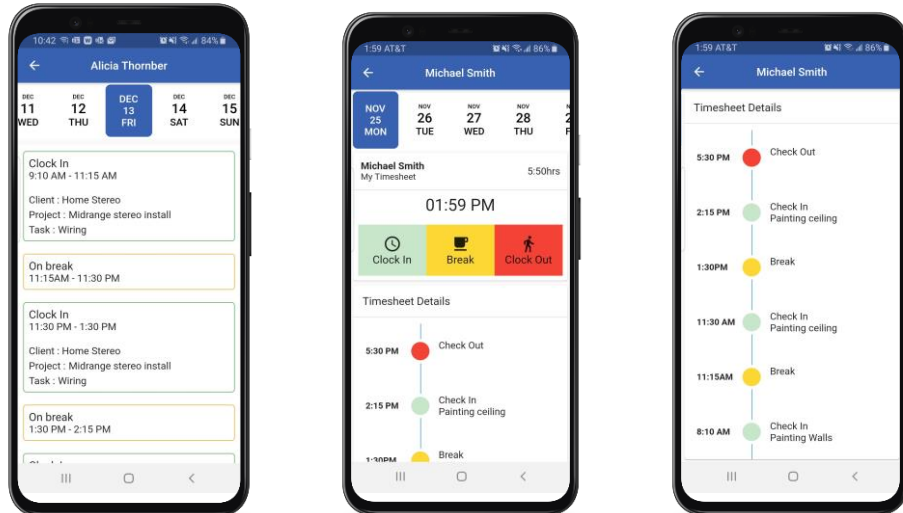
10:42 84%

Alicia Thornber

DEC 11 WED

DEC 12 THU

DEC 13 FRI

DEC 14 SAT

DEC 15 SUN

Clock In
9:10 AM - 11:15 AM

Client : Home Stereo
Project : Midrange stereo install
Task : Wiring

On break
11:15AM - 11:30 PM

Clock In
11:30 PM - 1:30 PM

Client : Home Stereo
Project : Midrange stereo install
Task : Wiring

On break
1:30 PM - 2:15 PM

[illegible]

1:59 AT&T 86%

Michael Smith

NOV 25 MON

NOV 26 TUE

NOV 27 WED

NOV 28 THU

Michael Smith
My Timesheet

5:50hrs

01:59 PM

Clock In

Break

Clock Out

Timesheet Details

5:30 PM Check Out

2:15 PM Check In
Painting ceiling

1:30PM Break

1:59 AT&T 86%

Michael Smith

Timesheet Details

5:30 PM Check Out

2:15 PM Check In
Painting ceiling

1:30PM Break

11:30 AM Check In
Painting ceiling

11:15AM Break

8:10 AM Check In
Painting Walls